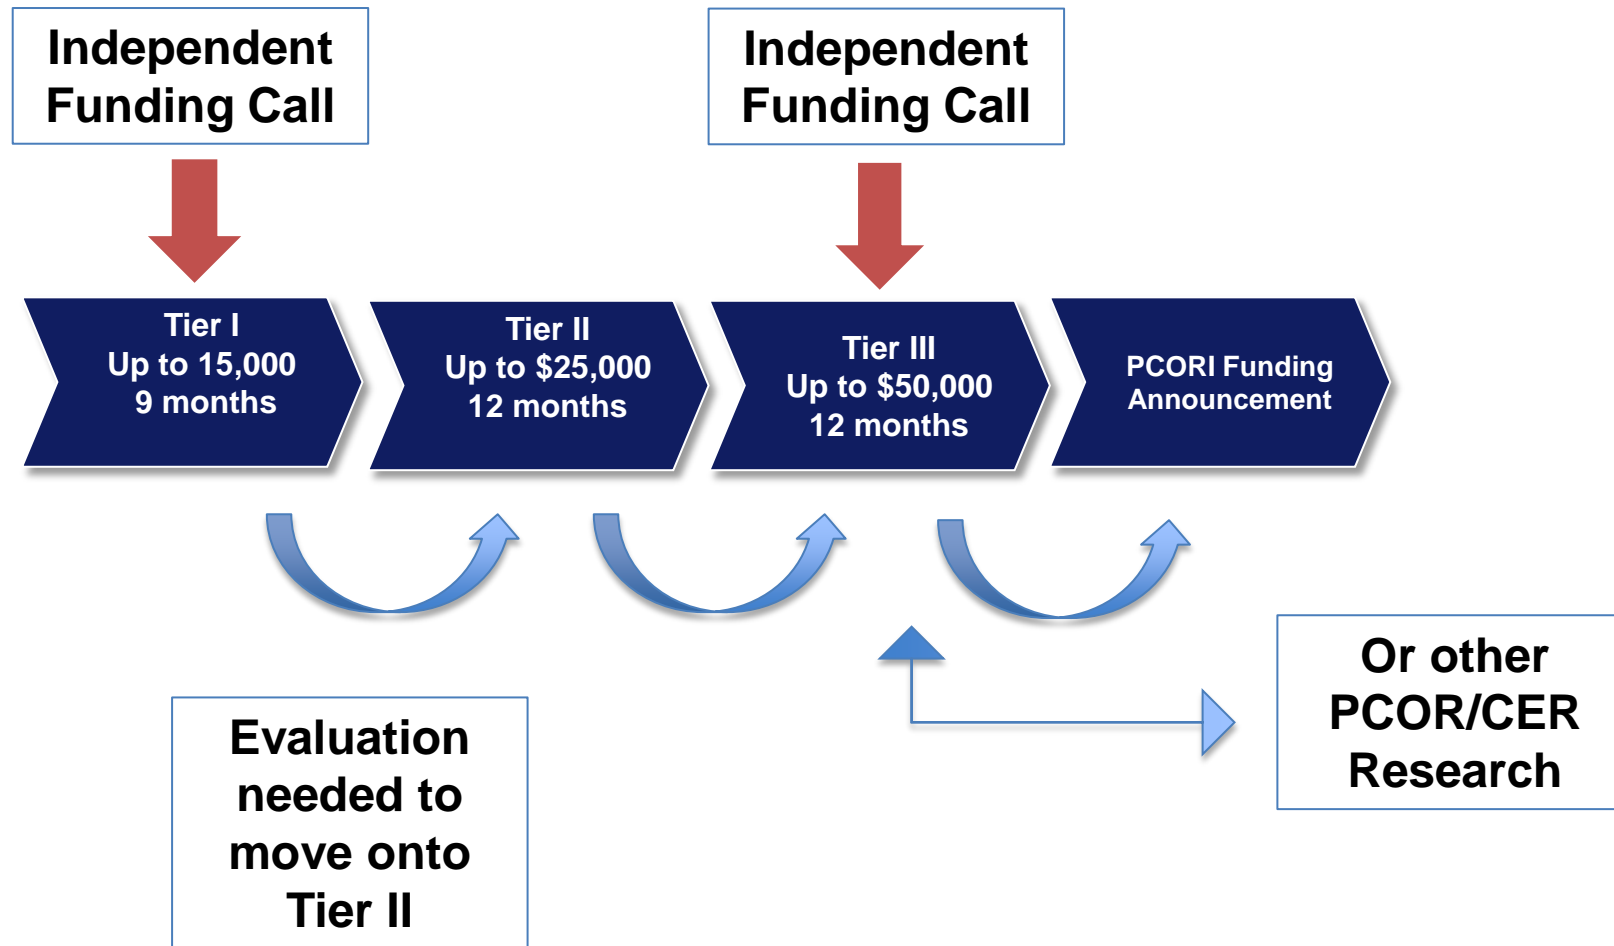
Independent Funding Call

Independent Funding Call

Tier I
Up to 15,000
9 months

Tier II
Up to $25,000
12 months

Tier III
Up to $50,000
12 months

PCORI Funding Announcement

Or other PCOR/CER Research

Evaluation needed to move onto Tier II